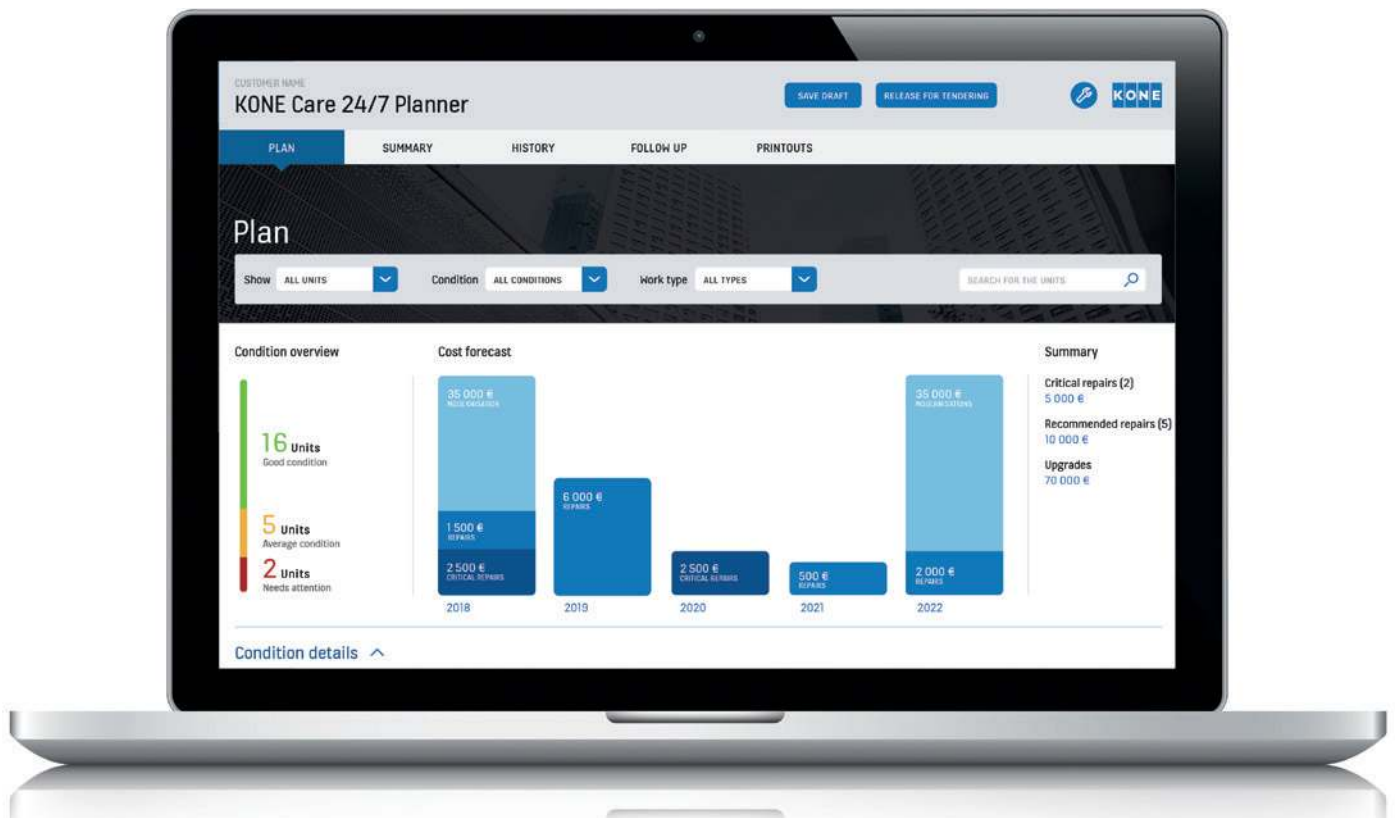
CUSTOMER NAME
KONE Care 24/7 Planner

SAVE DRAFT
RELEASE FOR TENDERING
KONE

PLAN
SUMMARY
HISTORY
FOLLOW UP
PRINTOUTS

Plan

Show ALL UNITS
Condition ALL CONDITIONS
Work type ALL TYPES
SEARCH FOR THE UNITS

Condition overview

16 Units
Good condition

5 Units
Average condition

2 Units
Needs attention

Cost forecast

35 000 €
MODERNISATION
1 500 €
REPAIRS
2 500 €
CRITICAL REPAIRS
2018

6 000 €
REPAIRS
2019

2 500 €
CRITICAL REPAIRS
2020

500 €
REPAIRS
2021

35 000 €
MODERNISATIONS
2 000 €
REPAIRS
2022

Summary

Critical repairs (2)
5 000 €

Recommended repairs (5)
10 000 €

Upgrades
70 000 €

Condition details